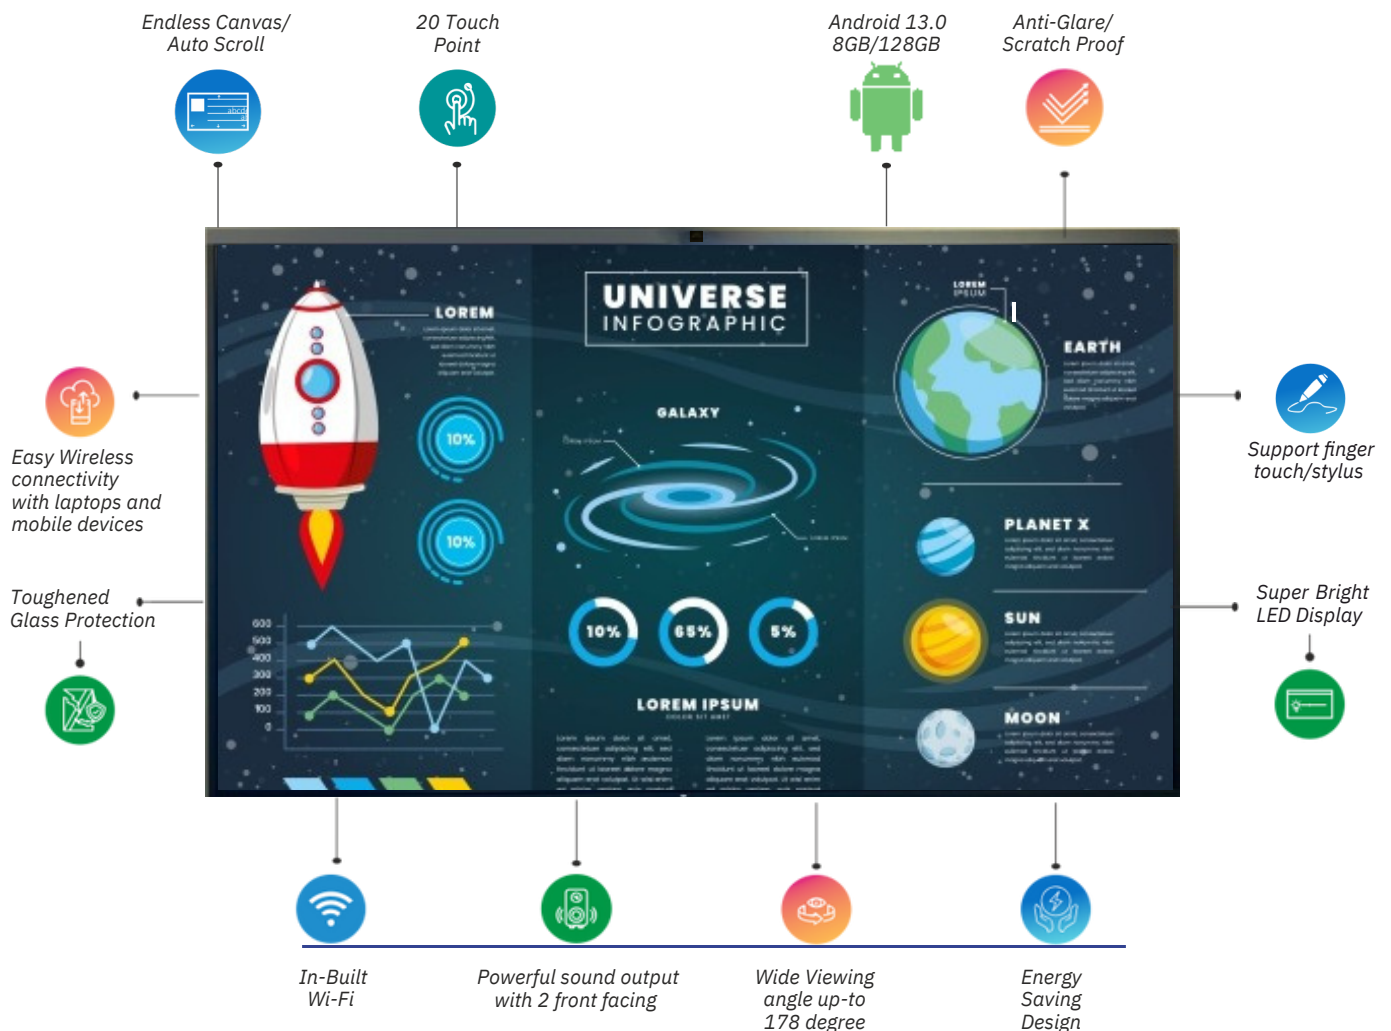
Endless Canvas/ Auto Scroll

20 Touch Point

Android 13.0 8GB/128GB

Anti-Glare/ Scratch Proof

Easy Wireless connectivity with laptops and mobile devices

Toughened Glass Protection

Support finger touch/stylus

Super Bright LED Display

LOREM

UNIVERSE INFOGRAPHIC

LOREM IPSUM

EARTH

GALAXY

10%

10%

PLANET X

SUN

10%

65%

5%

LOREM IPSUM

MOON

600
500
400
300
200
100
0

In-Built Wi-Fi

Powerful sound output with 2 front facing

Wide Viewing angle up-to 178 degree

Energy Saving Design